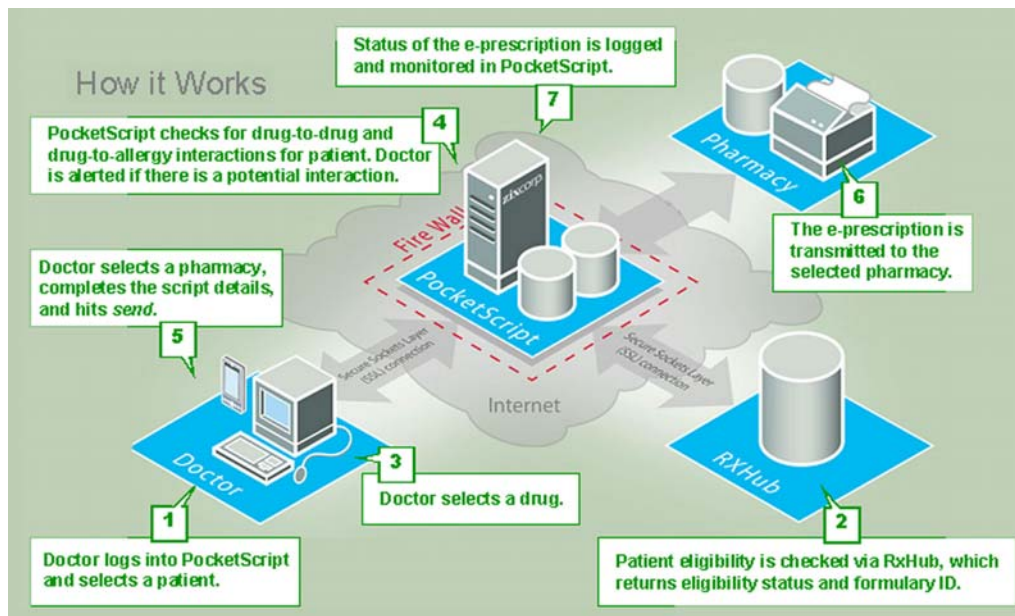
How it Works

Status of the e-prescription is logged and monitored in PocketScript.

7

PocketScript checks for drug-to-drug and drug-to-allergy interactions for patient. Doctor is alerted if there is a potential interaction.

4

zixcorp

Pharmacy

6

The e-prescription is transmitted to the selected pharmacy.

Fire Wall

PocketScript

Doctor selects a pharmacy, completes the script details, and hits *send*.

5

Secure Sockets Layer (SSL) connection

Secure Sockets Layer (SSL) connection

Internet

Doctor

RXHub

3

Doctor selects a drug.

1

2

Doctor logs into PocketScript and selects a patient.

Patient eligibility is checked via RxHub, which returns eligibility status and formulary ID.